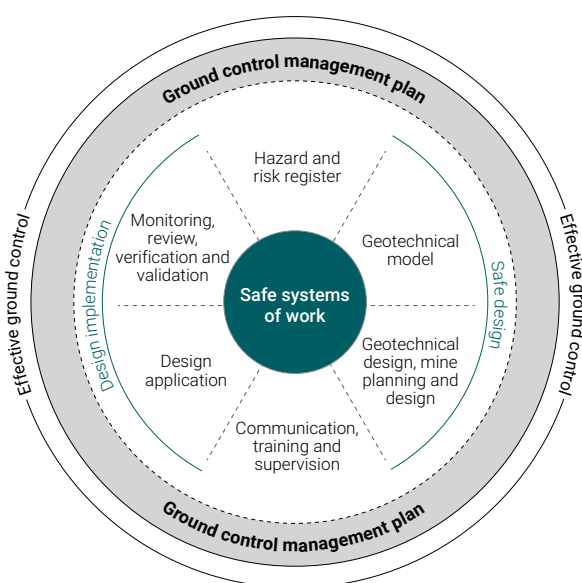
Ground control management plan

Effective ground control

Effective ground control

Design implementation

Safe design

Hazard and risk register

Monitoring, review, verification and validation

Geotechnical model

Safe systems of work

Design application

Geotechnical design, mine planning and design

Communication, training and supervision

Ground control management plan